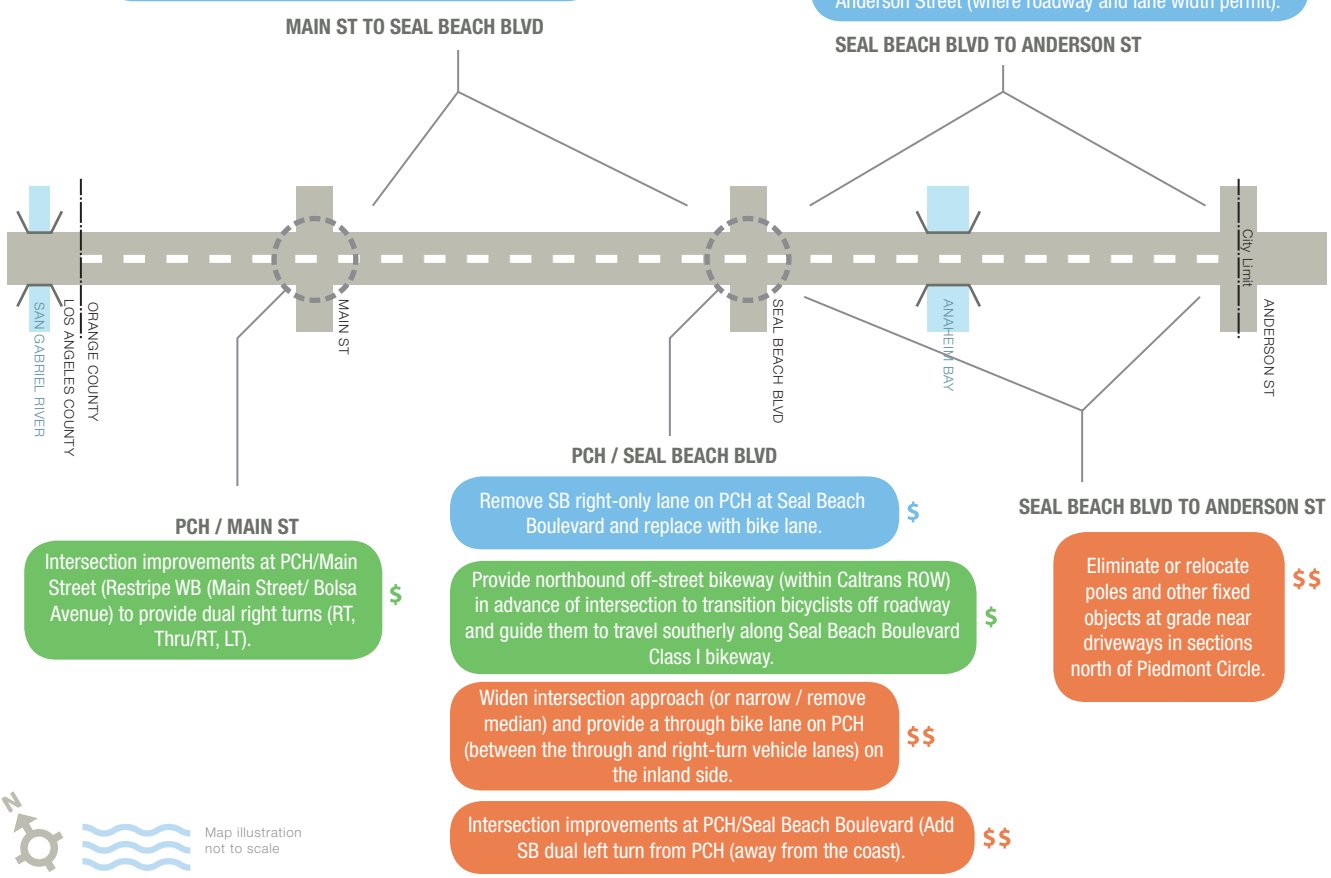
Anderson Street (where roadway and lane width permit).

MAIN ST TO SEAL BEACH BLVD

SEAL BEACH BLVD TO ANDERSON ST

SAN GABRIEL RIVER

LOS ANGELES COUNTY

ORANGE COUNTY

MAIN ST

SEAL BEACH BLVD

ANAHEIM BAY

City Limit

ANDERSON ST

PCH / SEAL BEACH BLVD

PCH / MAIN ST

Intersection improvements at PCH/Main Street (Restripe WB (Main Street/ Bolsa Avenue) to provide dual right turns (RT, Thru/RT, LT).

$

Remove SB right-only lane on PCH at Seal Beach Boulevard and replace with bike lane.

$

Provide northbound off-street bikeway (within Caltrans ROW) in advance of intersection to transition bicyclists off roadway and guide them to travel southerly along Seal Beach Boulevard Class I bikeway.

$

Widen intersection approach (or narrow / remove median) and provide a through bike lane on PCH (between the through and right-turn vehicle lanes) on the inland side.

$$

Intersection improvements at PCH/Seal Beach Boulevard (Add SB dual left turn from PCH (away from the coast).

$$

SEAL BEACH BLVD TO ANDERSON ST

Eliminate or relocate poles and other fixed objects at grade near driveways in sections north of Piedmont Circle.

$$

N

Map illustration not to scale